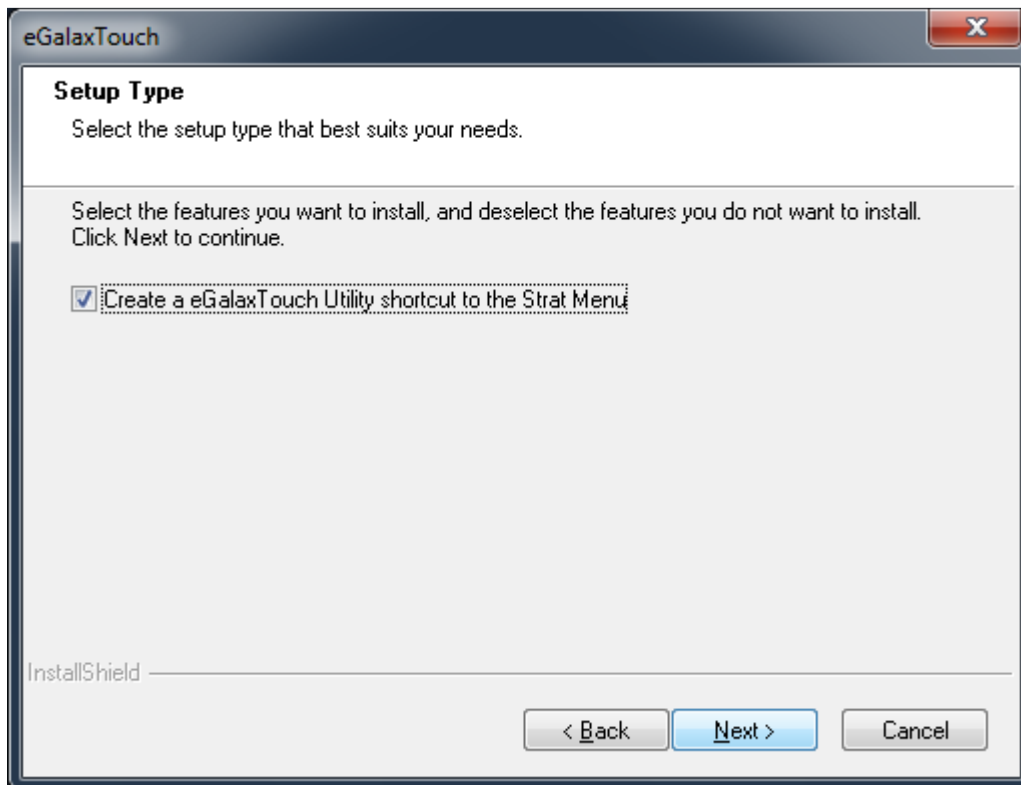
eGalaxTouch

Setup Type

Select the setup type that best suits your needs.

Select the features you want to install, and deselect the features you do not want to install.
Click Next to continue.

Create a eGalaxTouch Utility shortcut to the Strat Menu

InstallShield

< Back

Next >

Cancel